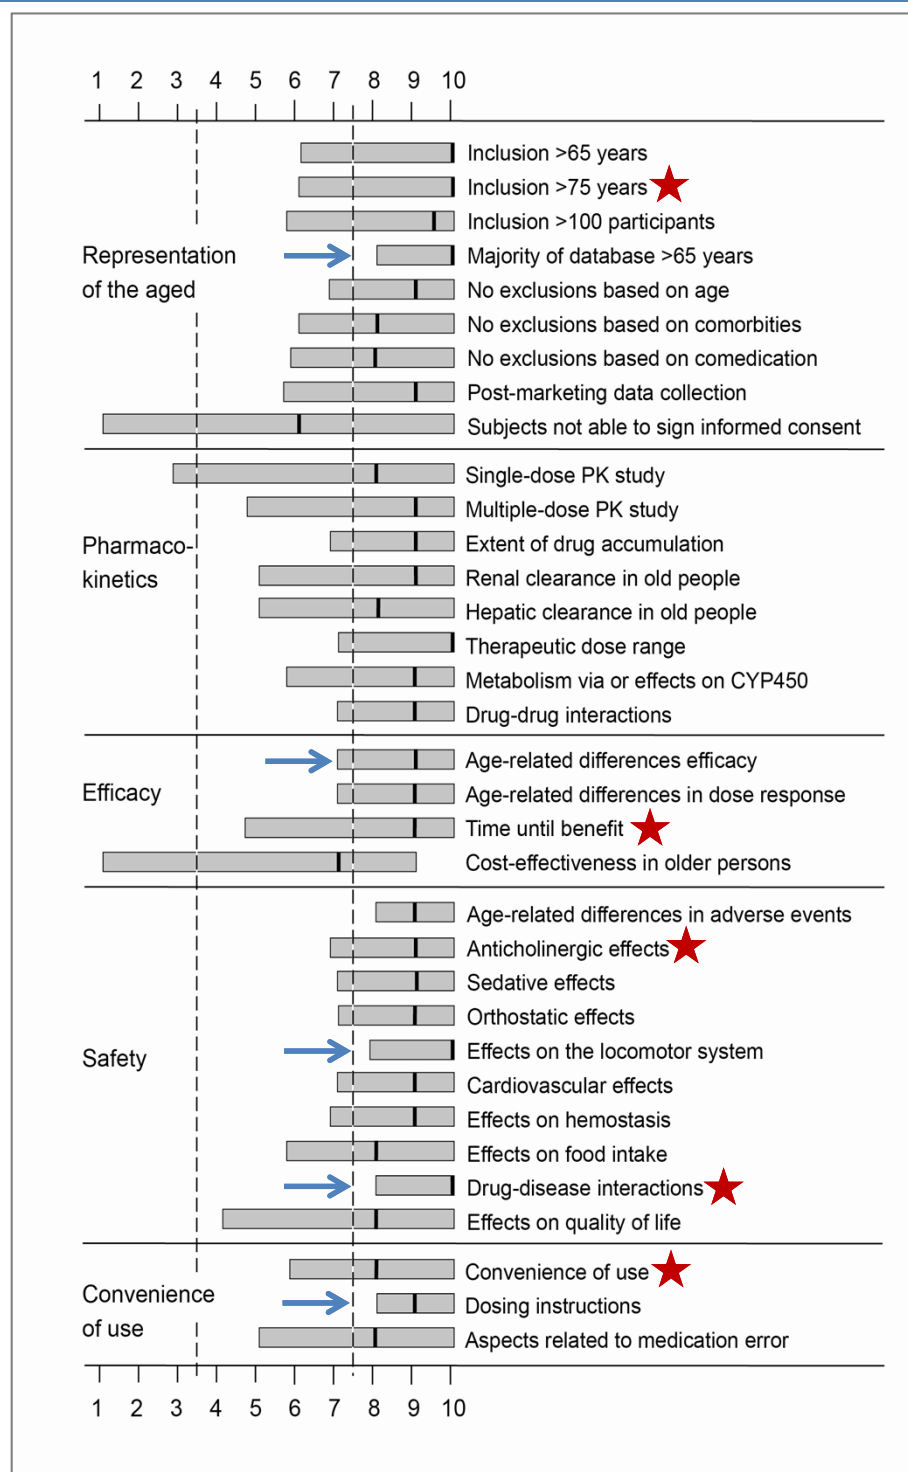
1 2 3 4 5 6 7 8 9 10

Representation of the aged

Inclusion >65 years
Inclusion >75 years
Inclusion >100 participants
Majority of database >65 years
No exclusions based on age
No exclusions based on comorbities
No exclusions based on comedication
Post-marketing data collection
Subjects not able to sign informed consent

Pharmacokinetics

Single-dose PK study
Multiple-dose PK study
Extent of drug accumulation
Renal clearance in old people
Hepatic clearance in old people
Therapeutic dose range
Metabolism via or effects on CYP450
Drug-drug interactions

Efficacy

Age-related differences efficacy
Age-related differences in dose response
Time until benefit
Cost-effectiveness in older persons

Safety

Age-related differences in adverse events
Anticholinergic effects
Sedative effects
Orthostatic effects
Effects on the locomotor system
Cardiovascular effects
Effects on hemostasis
Effects on food intake
Drug-disease interactions
Effects on quality of life

Convenience of use

Convenience of use
Dosing instructions
Aspects related to medication error

1 2 3 4 5 6 7 8 9 10